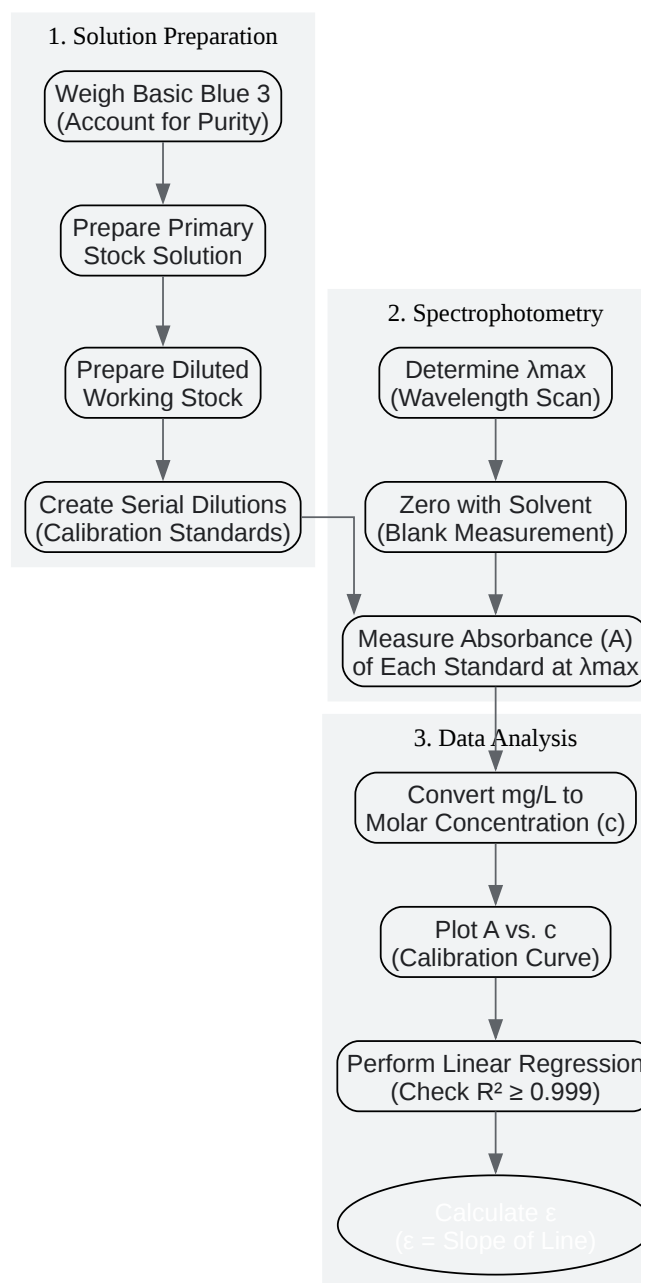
1. Solution Preparation

Weigh Basic Blue 3 (Account for Purity)

Prepare Primary Stock Solution

Prepare Diluted Working Stock

Create Serial Dilutions (Calibration Standards)

2. Spectrophotometry

Determine λmax (Wavelength Scan)

Zero with Solvent (Blank Measurement)

Measure Absorbance (A) of Each Standard at λmax

3. Data Analysis

Convert mg/L to Molar Concentration (c)

Plot A vs. c (Calibration Curve)

Perform Linear Regression (Check $R^2 \geq 0.999$)

Calculate ε (ε = Slope of Line)